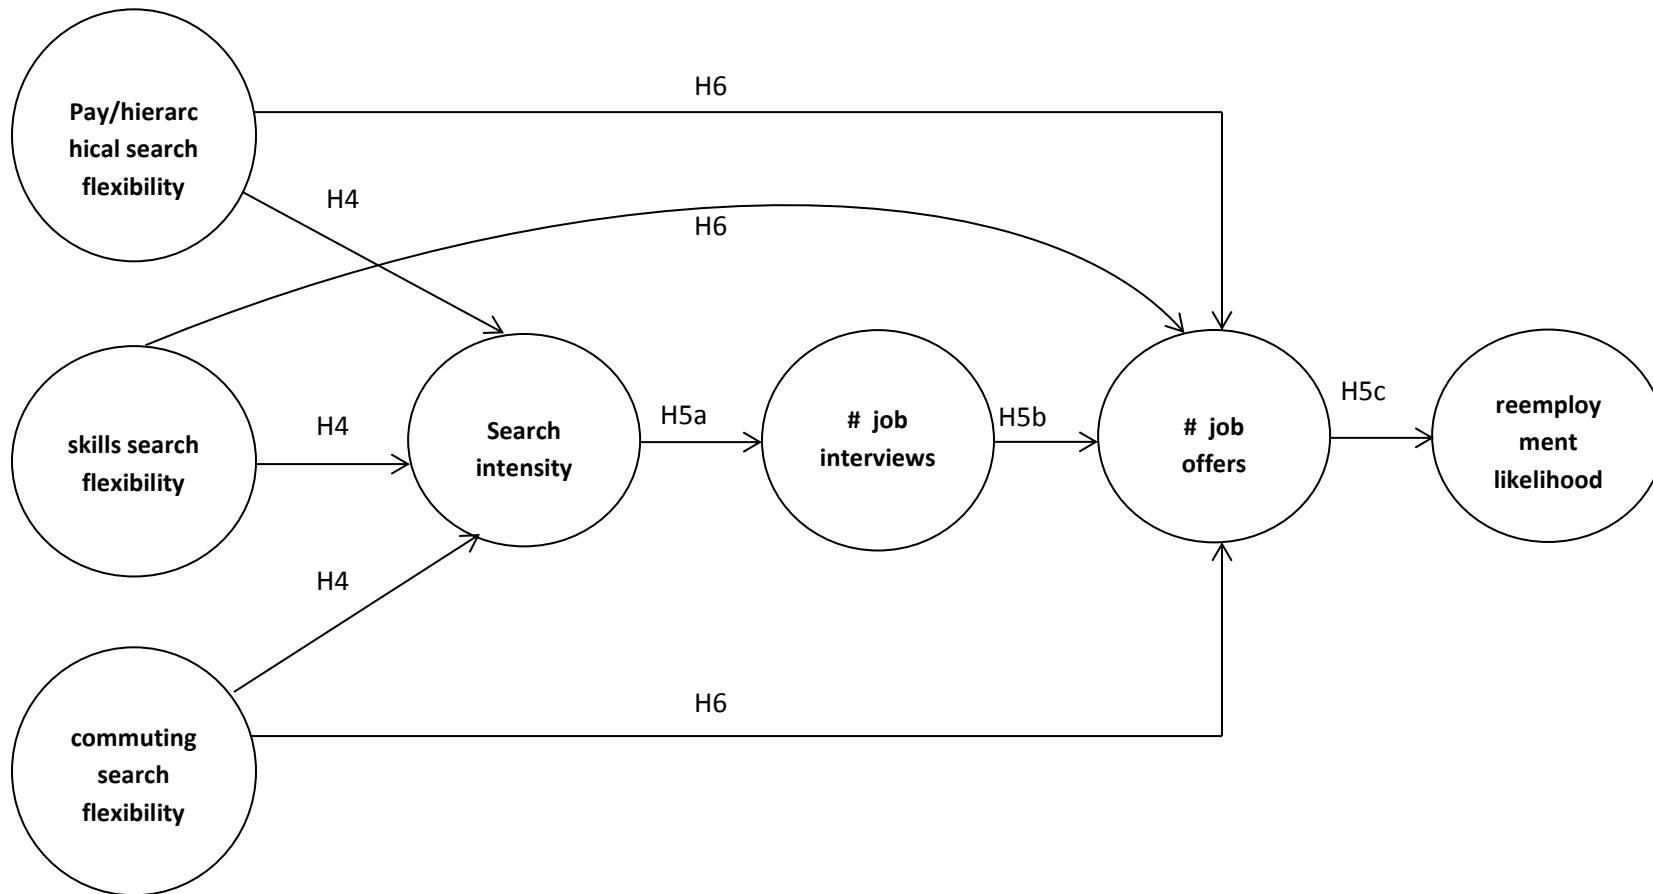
Pay/hierarchical search flexibility

H6

H4

H6

skills search flexibility

H4

Search intensity

H5a

# job interviews

H5b

# job offers

H5c

reemployment likelihood

H4

H6

commuting search flexibility